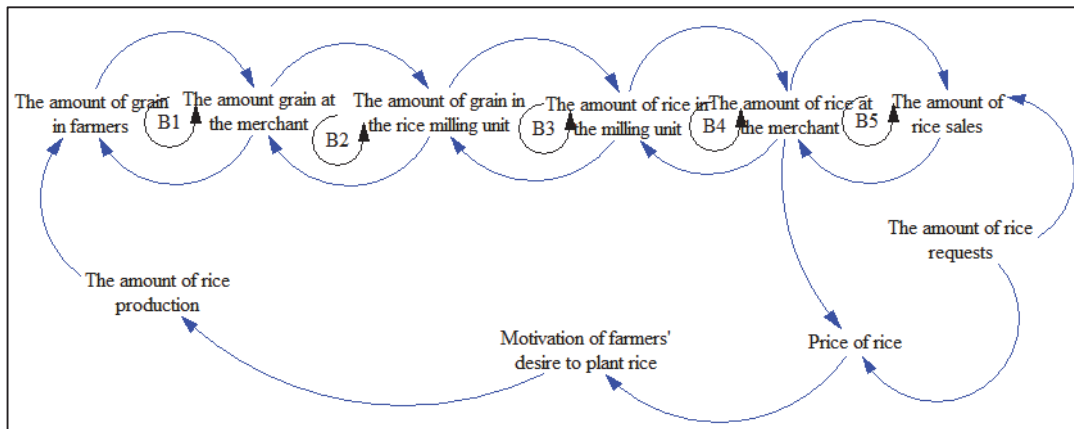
The amount of grain in farmers

B1

The amount grain at the merchant

B2

The amount of grain in the rice milling unit

B3

The amount of rice in the milling unit

B4

The amount of rice at the merchant

B5

The amount of rice sales

The amount of rice requests

The amount of rice production

Motivation of farmers' desire to plant rice

Price of rice